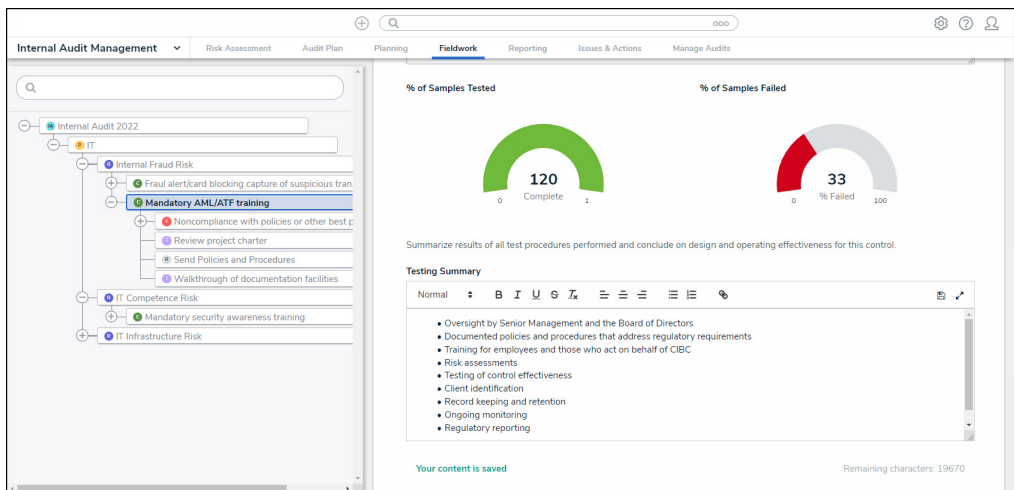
Internal Audit Management
Risk Assessment
Audit Plan
Planning
Fieldwork
Reporting
Issues & Actions
Manage Audits

IA Internal Audit 2022
P IT
R Internal Fraud Risk
C Fraul alert/card blocking capture of suspicious tran
C Mandatory AML/ATF training
! Noncompliance with policies or other best p
T Review project charter
R Send Policies and Procedures
T Walkthrough of documentation facilities
R IT Competence Risk
C Mandatory security awareness training
R IT Infrastructure Risk

% of Samples Tested
120
Complete
0
1

% of Samples Failed
33
% Failed
0
100

Summarize results of all test procedures performed and conclude on design and operating effectiveness for this control.

Testing Summary

Normal

• Oversight by Senior Management and the Board of Directors
• Documented policies and procedures that address regulatory requirements
• Training for employees and those who act on behalf of CIBC
• Risk assessments
• Testing of control effectiveness
• Client identification
• Record keeping and retention
• Ongoing monitoring
• Regulatory reporting

Your content is saved
Remaining characters: 19670